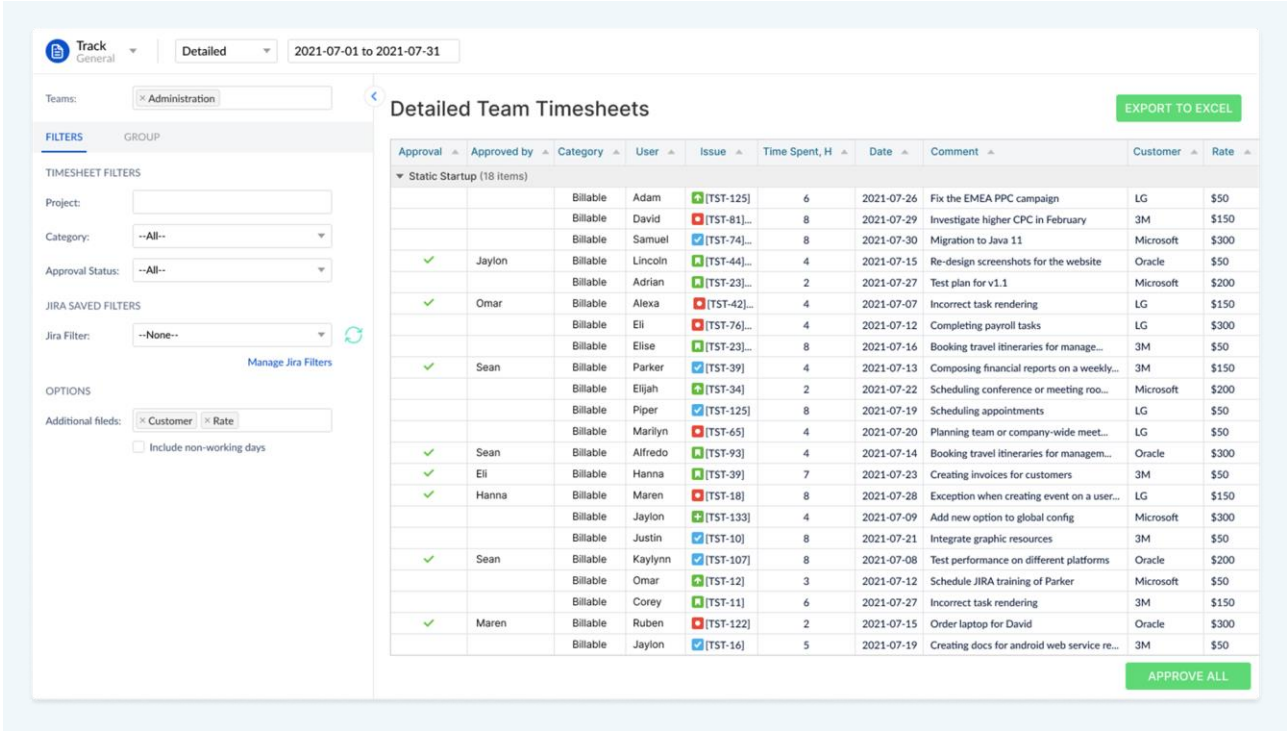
Track
General

Detailed

2021-07-01 to 2021-07-31

Teams: × Administration

FILTERS GROUP

TIMESHEET FILTERS

Project:

Category: --All--

Approval Status: --All--

JIRA SAVED FILTERS

Jira Filter: --None--

Manage Jira Filters

OPTIONS

Additional fileds: × Customer × Rate

Include non-working days

Detailed Team Timesheets

EXPORT TO EXCEL

| Approval | Approved by | Category | User | Issue | Time Spent, H | Date | Comment | Customer | Rate |
|---|---|---|---|---|---|---|---|---|---|
| Static Startup (18 items) | | | | | | | | | |
| | | Billable | Adam | [TST-125] | 6 | 2021-07-26 | Fix the EMEA PPC campaign | LG | $50 |
| | | Billable | David | [TST-81]... | 8 | 2021-07-29 | Investigate higher CPC in February | 3M | $150 |
| | | Billable | Samuel | [TST-74]... | 8 | 2021-07-30 | Migration to Java 11 | Microsoft | $300 |
| ✓ | Jaylon | Billable | Lincoln | [TST-44]... | 4 | 2021-07-15 | Re-design screenshots for the website | Oracle | $50 |
| | | Billable | Adrian | [TST-23]... | 2 | 2021-07-27 | Test plan for v1.1 | Microsoft | $200 |
| ✓ | Omar | Billable | Alexa | [TST-42]... | 4 | 2021-07-07 | Incorrect task rendering | LG | $150 |
| | | Billable | Eli | [TST-76]... | 4 | 2021-07-12 | Completing payroll tasks | LG | $300 |
| | | Billable | Elise | [TST-23]... | 8 | 2021-07-16 | Booking travel itineraries for manage... | 3M | $50 |
| ✓ | Sean | Billable | Parker | [TST-39] | 4 | 2021-07-13 | Composing financial reports on a weekly... | 3M | $150 |
| | | Billable | Elijah | [TST-34] | 2 | 2021-07-22 | Scheduling conference or meeting roo... | Microsoft | $200 |
| | | Billable | Piper | [TST-125] | 8 | 2021-07-19 | Scheduling appointments | LG | $50 |
| | | Billable | Marilyn | [TST-65] | 4 | 2021-07-20 | Planning team or company-wide meet... | LG | $50 |
| ✓ | Sean | Billable | Alfredo | [TST-93] | 4 | 2021-07-14 | Booking travel itineraries for managem... | Oracle | $300 |
| ✓ | Eli | Billable | Hanna | [TST-39] | 7 | 2021-07-23 | Creating invoices for customers | 3M | $50 |
| ✓ | Hanna | Billable | Maren | [TST-18] | 8 | 2021-07-28 | Exception when creating event on a user... | LG | $150 |
| | | Billable | Jaylon | [TST-133] | 4 | 2021-07-09 | Add new option to global config | Microsoft | $300 |
| | | Billable | Justin | [TST-10] | 8 | 2021-07-21 | Integrate graphic resources | 3M | $50 |
| ✓ | Sean | Billable | Kaylynn | [TST-107] | 8 | 2021-07-08 | Test performance on different platforms | Oracle | $200 |
| | | Billable | Omar | [TST-12] | 3 | 2021-07-12 | Schedule JIRA training of Parker | Microsoft | $50 |
| | | Billable | Corey | [TST-11] | 6 | 2021-07-27 | Incorrect task rendering | 3M | $150 |
| ✓ | Maren | Billable | Ruben | [TST-122] | 2 | 2021-07-15 | Order laptop for David | Oracle | $300 |
| | | Billable | Jaylon | [TST-16] | 5 | 2021-07-19 | Creating docs for android web service re... | 3M | $50 |

APPROVE ALL